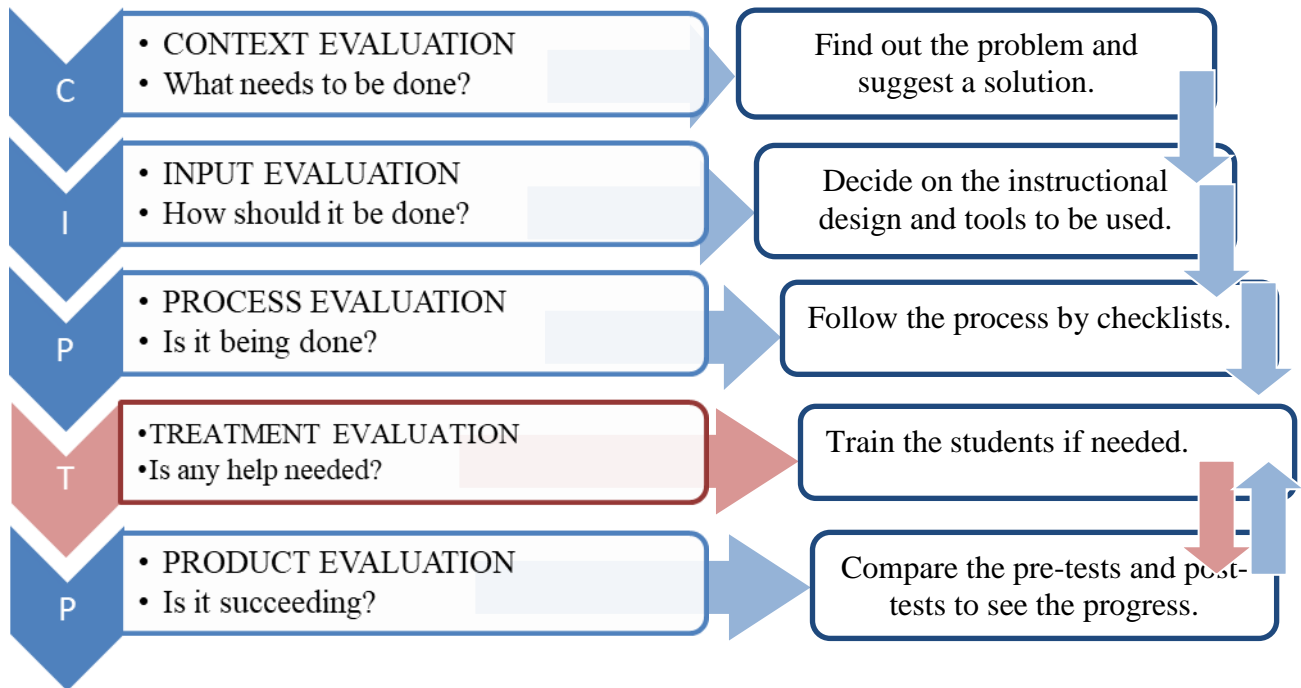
C

• CONTEXT EVALUATION
• What needs to be done?

Find out the problem and suggest a solution.

I

• INPUT EVALUATION
• How should it be done?

Decide on the instructional design and tools to be used.

P

• PROCESS EVALUATION
• Is it being done?

Follow the process by checklists.

T

•TREATMENT EVALUATION
•Is any help needed?

Train the students if needed.

P

• PRODUCT EVALUATION
• Is it succeeding?

Compare the pre-tests and post-tests to see the progress.